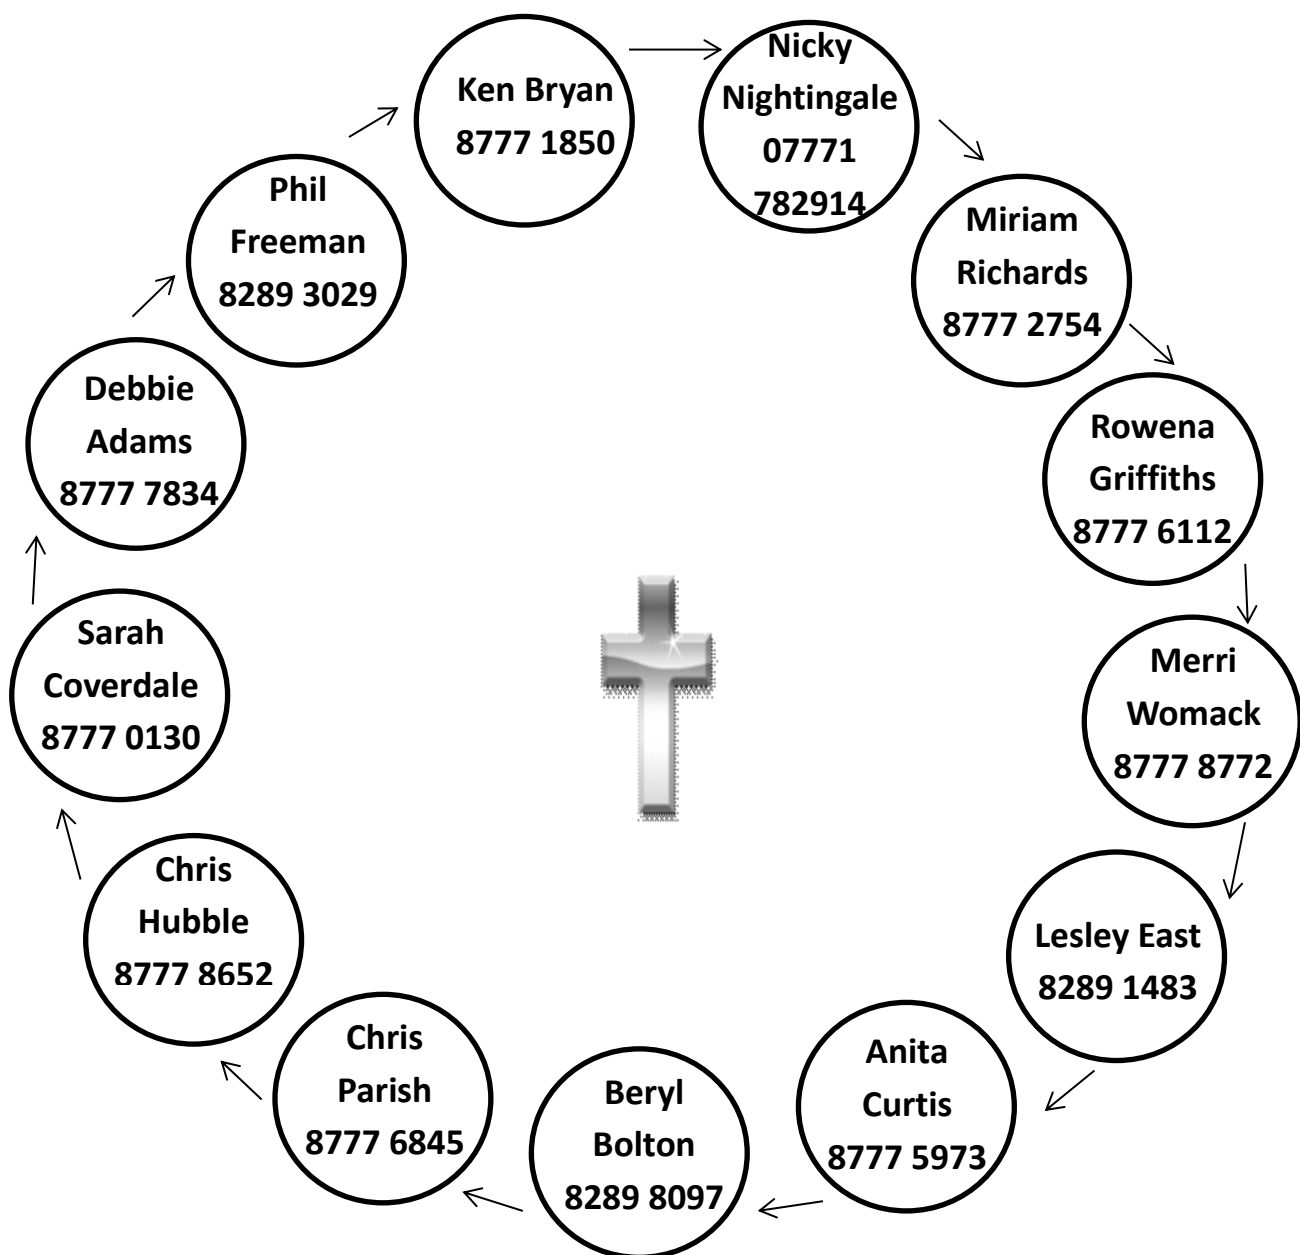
Ken Bryan
8777 1850

Nicky Nightingale
07771 782914

Miriam Richards
8777 2754

Rowena Griffiths
8777 6112

Merri Womack
8777 8772

Lesley East
8289 1483

Anita Curtis
8777 5973

Beryl Bolton
8289 8097

Chris Parish
8777 6845

Chris Hubble
8777 8652

Sarah Coverdale
8777 0130

Debbie Adams
8777 7834

Phil Freeman
8289 3029